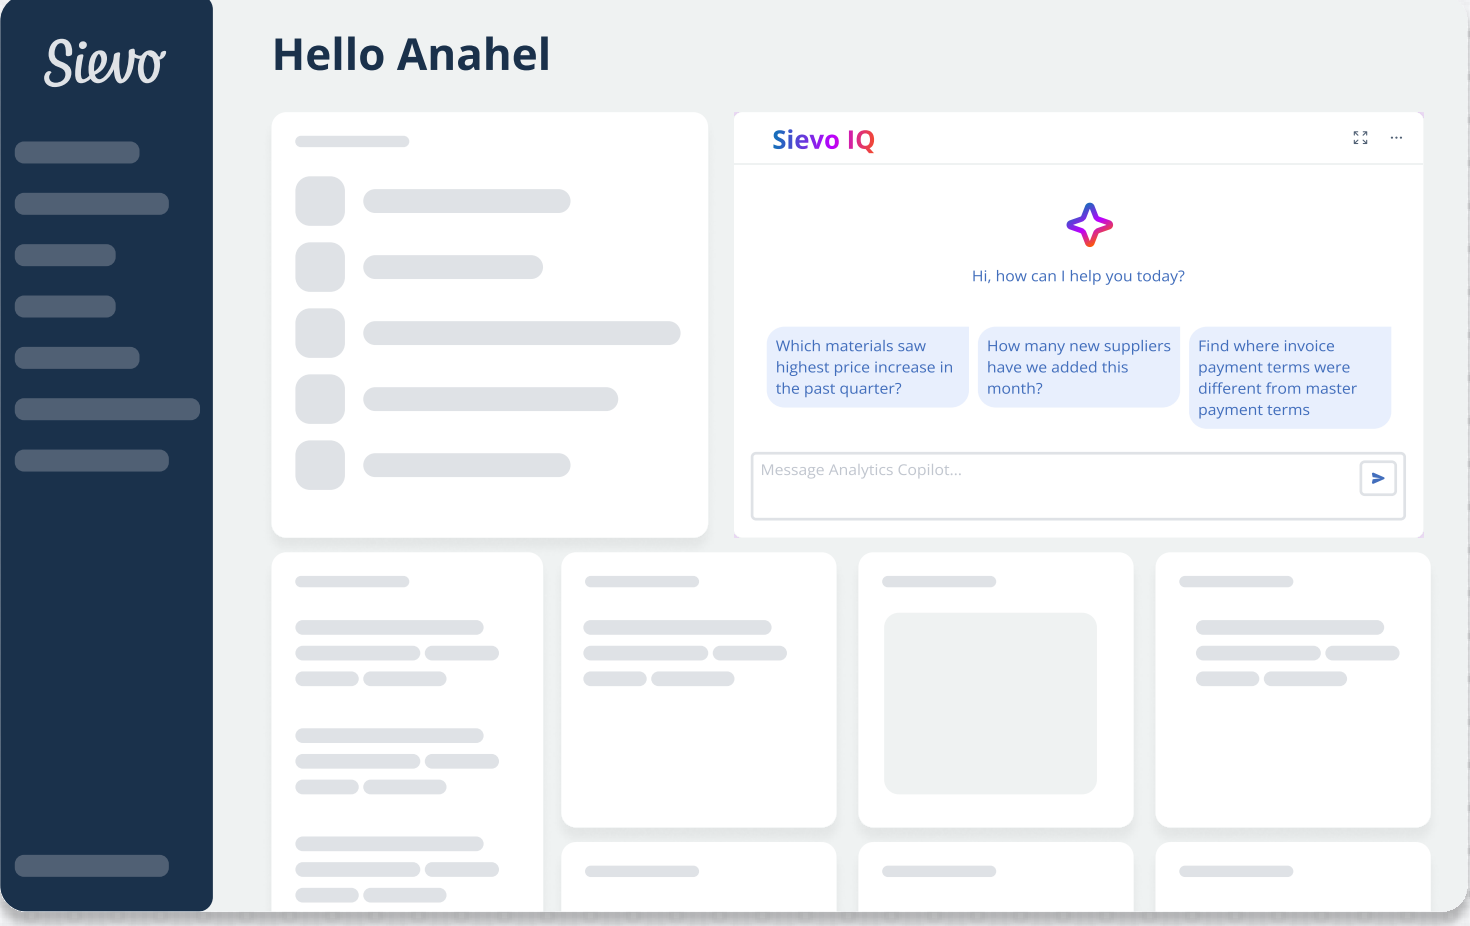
Sievo

Hello Anahel

Sievo IQ

...

Hi, how can I help you today?

Which materials saw highest price increase in the past quarter?

How many new suppliers have we added this month?

Find where invoice payment terms were different from master payment terms

Message Analytics Copilot...